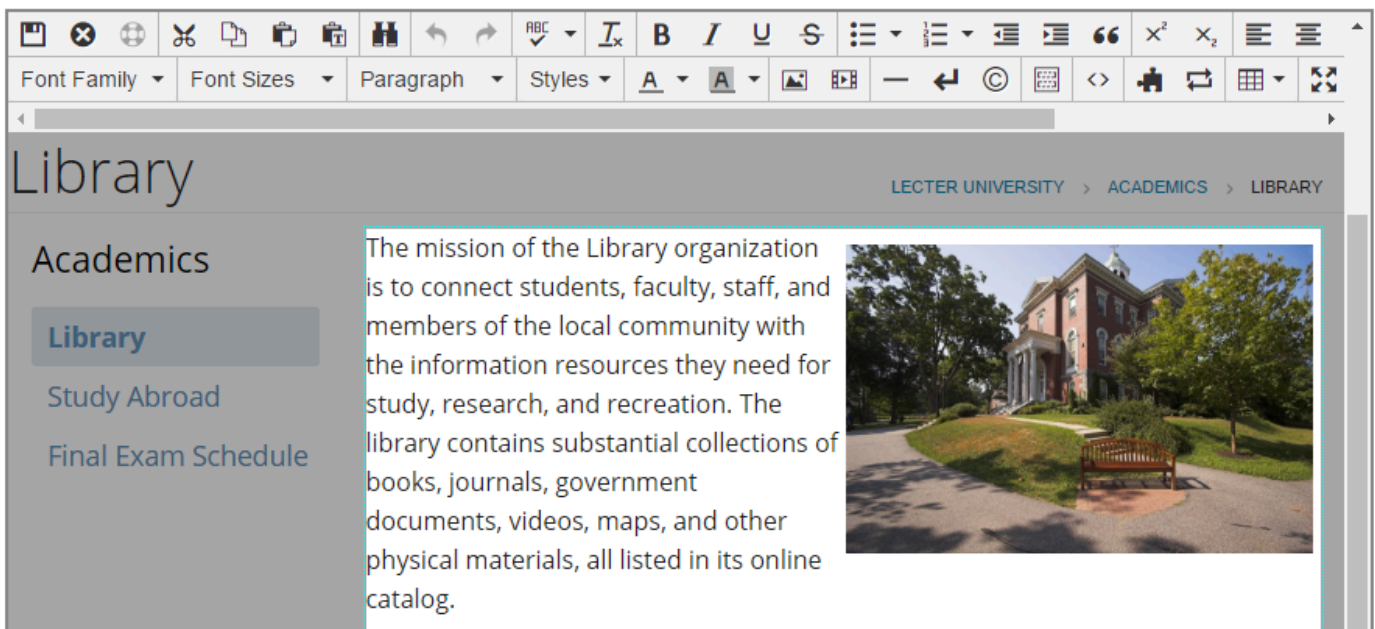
Font Family Font Sizes Paragraph Styles A A

Library

LECTER UNIVERSITY › ACADEMICS › LIBRARY

Academics

Library

Study Abroad

Final Exam Schedule

The mission of the Library organization is to connect students, faculty, staff, and members of the local community with the information resources they need for study, research, and recreation. The library contains substantial collections of books, journals, government documents, videos, maps, and other physical materials, all listed in its online catalog.